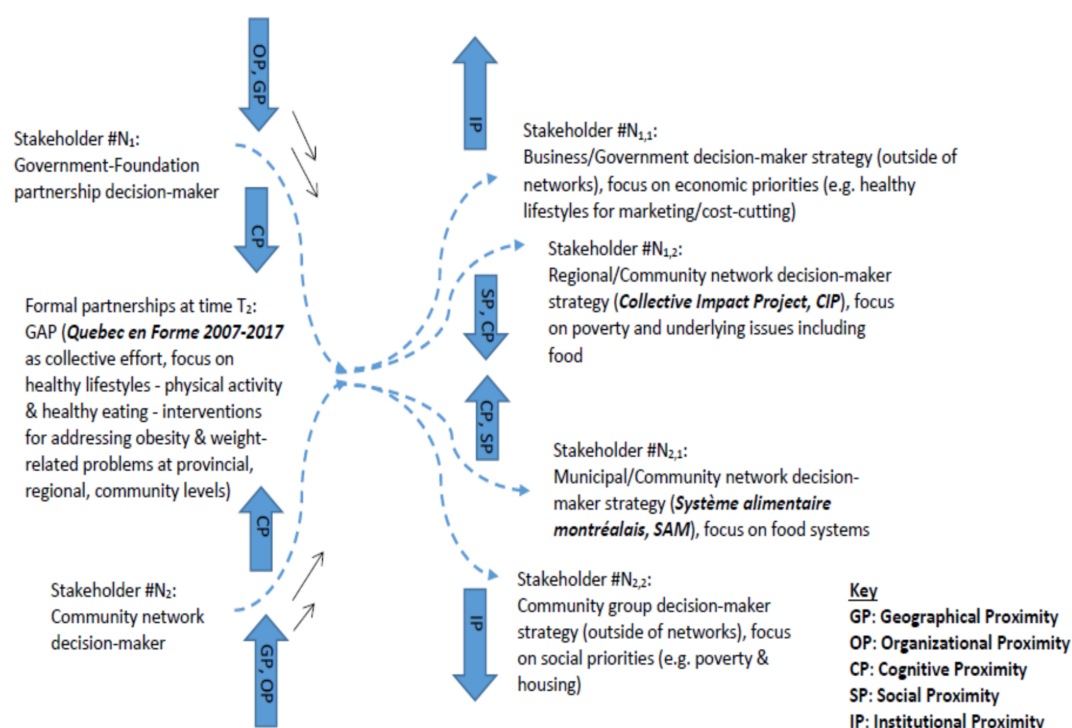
OP, GP

Stakeholder #N$_1$:
Government-Foundation partnership decision-maker

CP

Formal partnerships at time T$_2$: GAP (**Quebec en Forme 2007-2017** as collective effort, focus on healthy lifestyles - physical activity & healthy eating - interventions for addressing obesity & weight-related problems at provincial, regional, community levels)

CP

Stakeholder #N$_2$:
Community network decision-maker

GP, OP

IP

Stakeholder #N$_{1,1}$:
Business/Government decision-maker strategy (outside of networks), focus on economic priorities (e.g. healthy lifestyles for marketing/cost-cutting)

Stakeholder #N$_{1,2}$:
Regional/Community network decision-maker strategy (**Collective Impact Project, CIP**), focus on poverty and underlying issues including food

SP, CP

CP, SP

Stakeholder #N$_{2,1}$:
Municipal/Community network decision-maker strategy (**Système alimentaire montréalais, SAM**), focus on food systems

Stakeholder #N$_{2,2}$:
Community group decision-maker strategy (outside of networks), focus on social priorities (e.g. poverty & housing)

IP

Key
GP: Geographical Proximity
OP: Organizational Proximity
CP: Cognitive Proximity
SP: Social Proximity
IP: Institutional Proximity